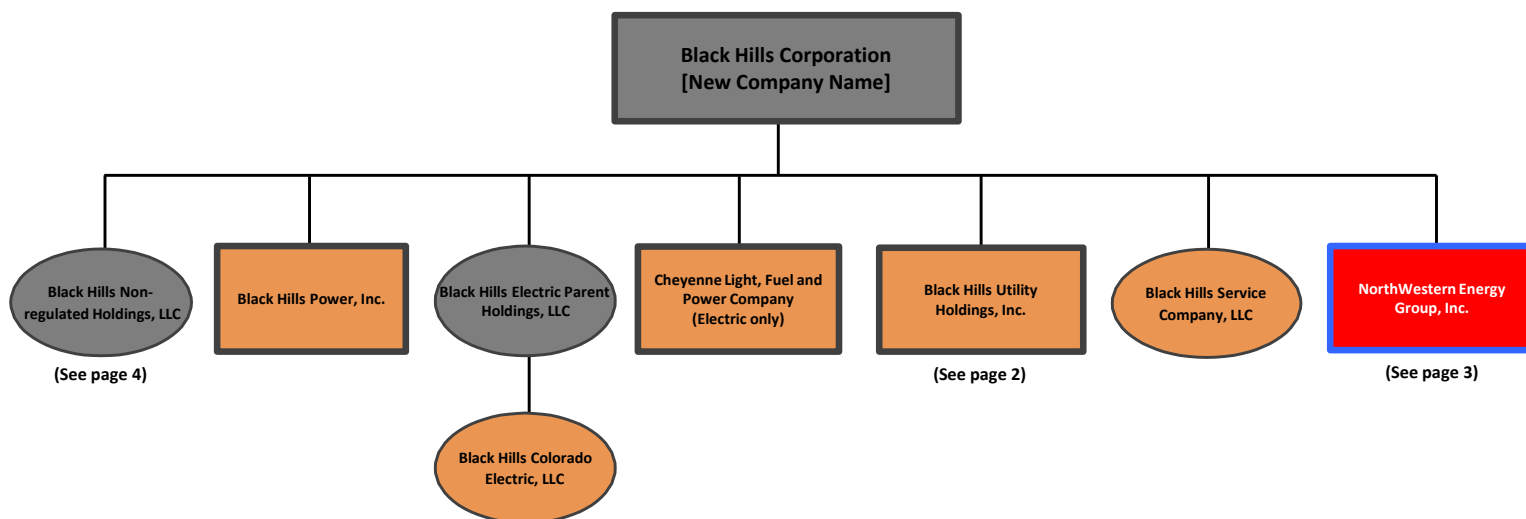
Black Hills Corporation
[New Company Name]

Black Hills Non-regulated Holdings, LLC

(See page 4)

Black Hills Power, Inc.

Black Hills Electric Parent Holdings, LLC

Black Hills Colorado Electric, LLC

Cheyenne Light, Fuel and Power Company (Electric only)

Black Hills Utility Holdings, Inc.

(See page 2)

Black Hills Service Company, LLC

NorthWestern Energy Group, Inc.

(See page 3)